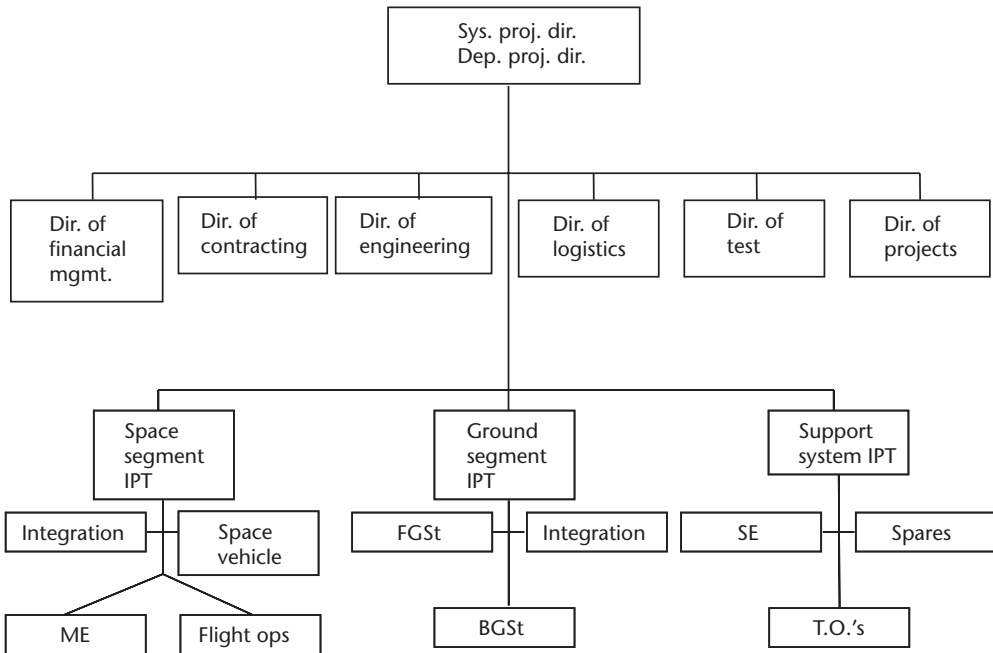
Sys. proj. dir.
Dep. proj. dir.

Dir. of financial mgmt.

Dir. of contracting

Dir. of engineering

Dir. of logistics

Dir. of test

Dir. of projects

Space segment IPT

Ground segment IPT

Support system IPT

Integration

Space vehicle

FGSt

Integration

SE

Spares

ME

Flight ops

BGSt

T.O.'s